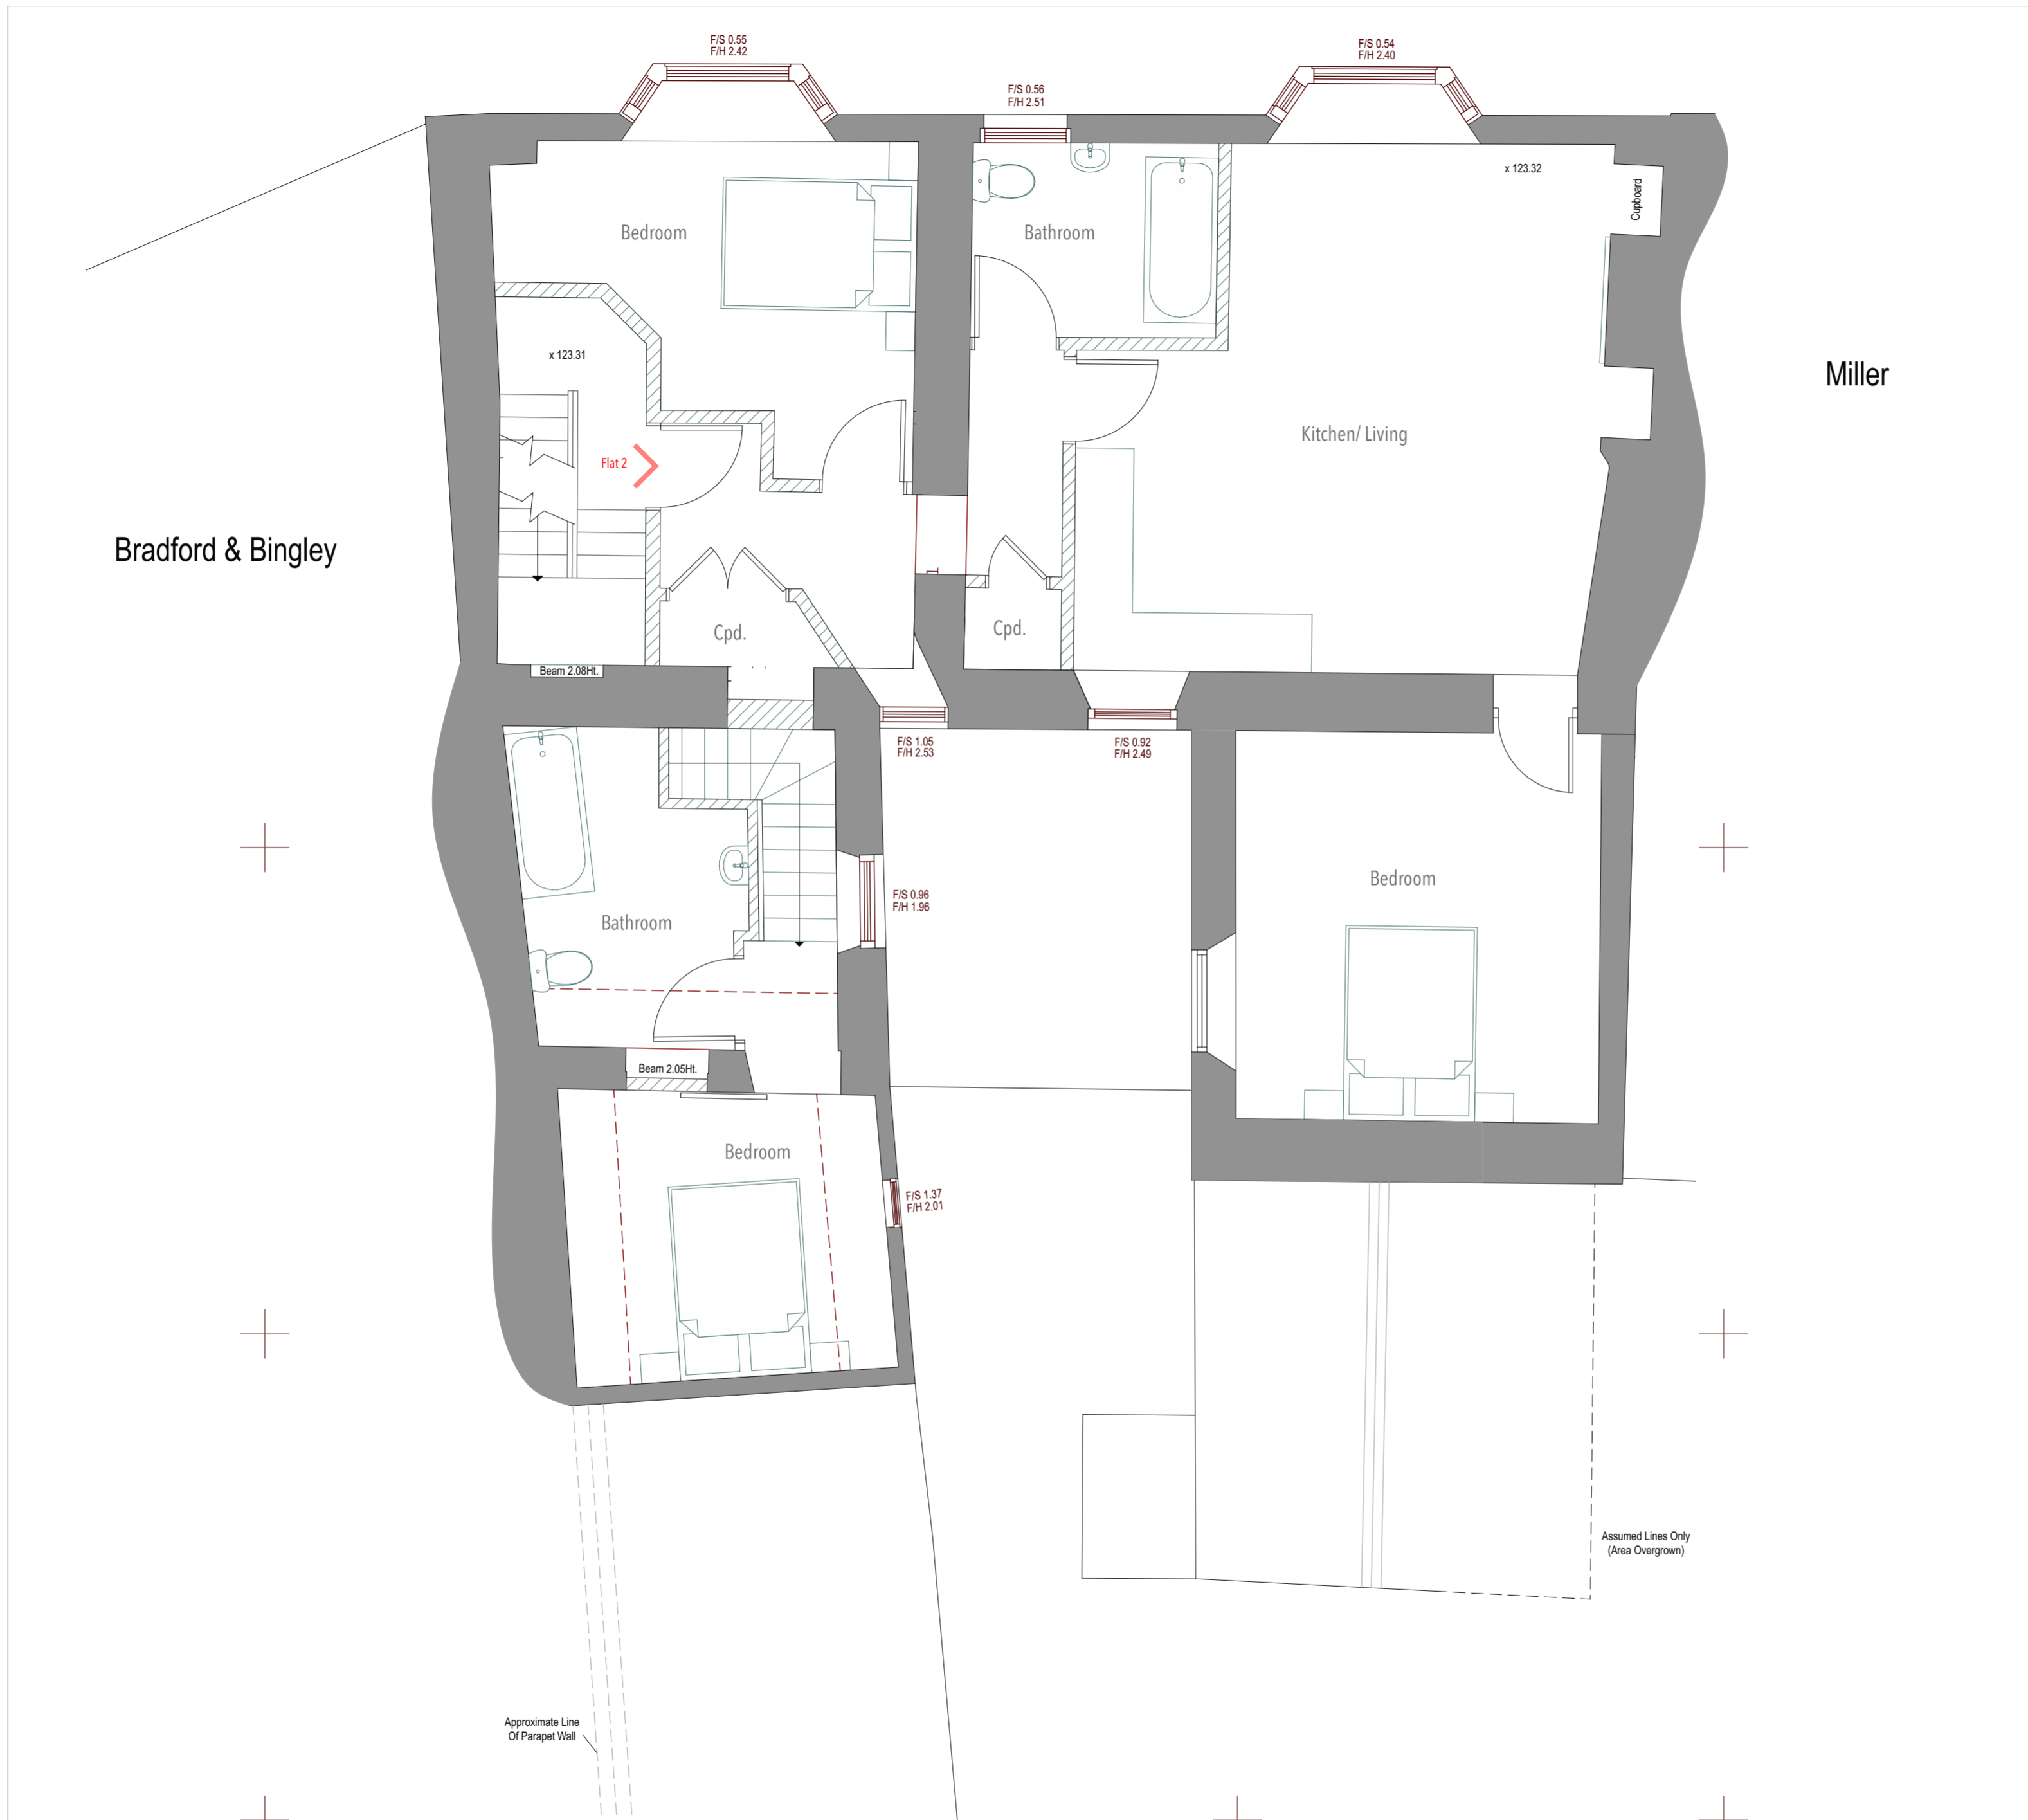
F/S 0.55
F/H 2.42

F/S 0.56
F/H 2.51

F/S 0.54
F/H 2.40

x 123.32

Cupboard

Bedroom

Bathroom

x 123.31

Flat 2

Kitchen/ Living

Miller

Bradford & Bingley

Cpd.

Cpd.

Beam 2.08Ht.

F/S 1.05
F/H 2.53

F/S 0.92
F/H 2.49

F/S 0.96
F/H 1.96

Bedroom

Bathroom

Beam 2.05Ht.

Bedroom

F/S 1.37
F/H 2.01

Assumed Lines Only
(Area Overgrown)

Approximate Line
Of Parapet Wall